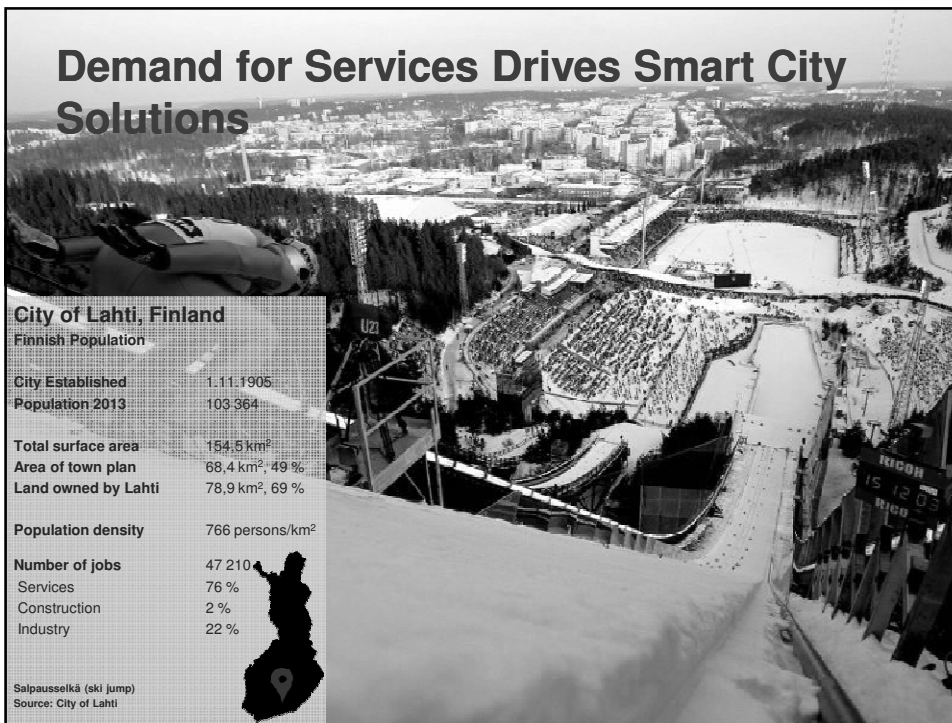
Demand for Services Drives Smart City Solutions

City of Lahti, Finland
Finnish Population

| | |
|---|---|
| City Established | 1.11.1905 |
| Population 2013 | 103 364 |
| Total surface area | 154,5 km$^2$ |
| Area of town plan | 68,4 km$^2$, 49 % |
| Land owned by Lahti | 78,9 km$^2$, 69 % |
| Population density | 766 persons/km$^2$ |
| Number of jobs | 47 210 |
| Services | 76 % |
| Construction | 2 % |
| Industry | 22 % |

Salpausselkä (ski jump)
Source: City of Lahti

U23

RICOH
15 12 03
RICOH